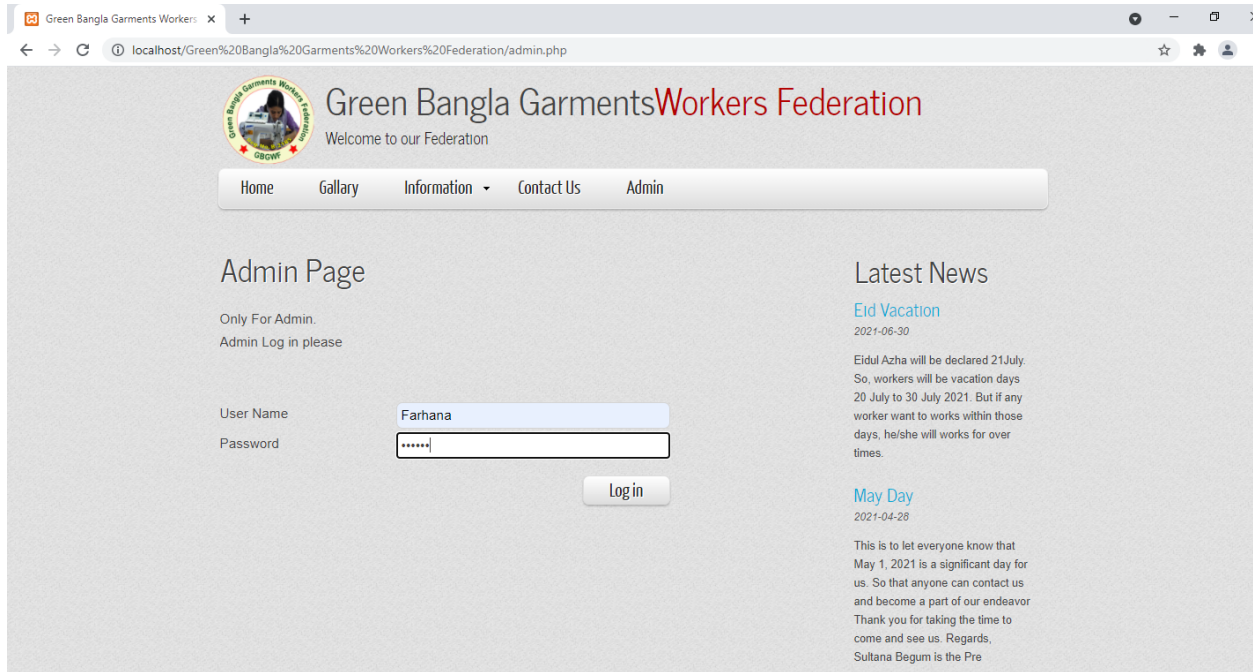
Green Bangla Garments Workers

localhost/Green%20Bangla%20Garments%20Workers%20Federation/admin.php

Green Bangla Garments Workers Federation GBGWF

Green Bangla GarmentsWorkers Federation
Welcome to our Federation

Home Gallary Information Contact Us Admin

Admin Page

Only For Admin.
Admin Log in please

User Name Farhana
Password ••••••

Log in

Latest News

Eid Vacation
2021-06-30
Eidul Azha will be declared 21July. So, workers will be vacation days 20 July to 30 July 2021. But if any worker want to works within those days, he/she will works for over times.

May Day
2021-04-28
This is to let everyone know that May 1, 2021 is a significant day for us. So that anyone can contact us and become a part of our endeavor Thank you for taking the time to come and see us. Regards, Sultana Begum is the Pre